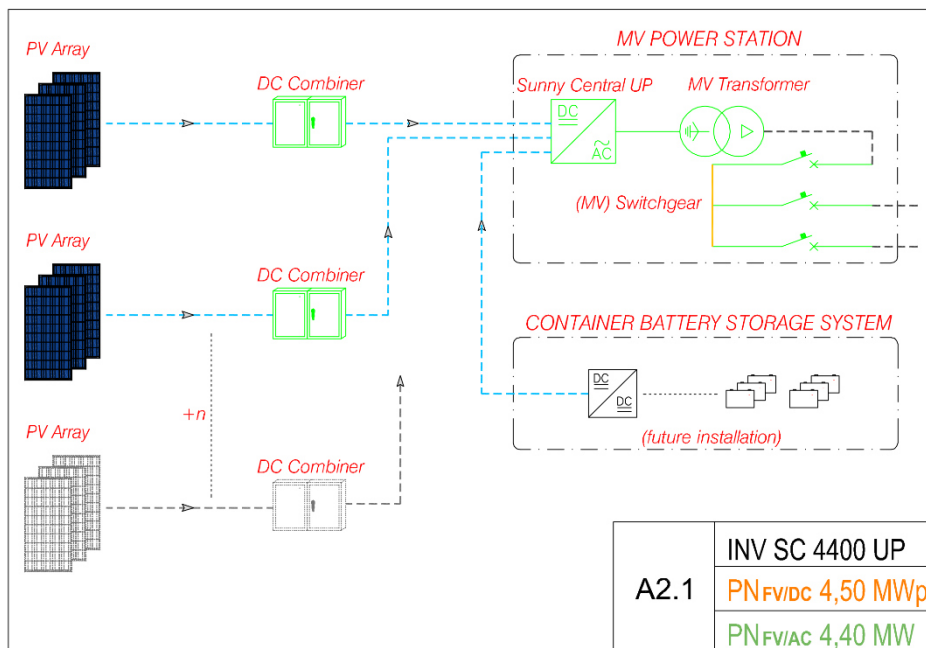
PV Array

DC Combiner

MV POWER STATION

Sunny Central UP

MV Transformer

DC

AC

(MV) Switchgear

PV Array

DC Combiner

CONTAINER BATTERY STORAGE SYSTEM

DC

DC

(future installation)

+n

PV Array

DC Combiner

| A2.1 | INV SC 4400 UP |
|---|---|
| | PN$_{FV/DC}$ 4,50 MWp |
| | PN$_{FV/AC}$ 4,40 MW |